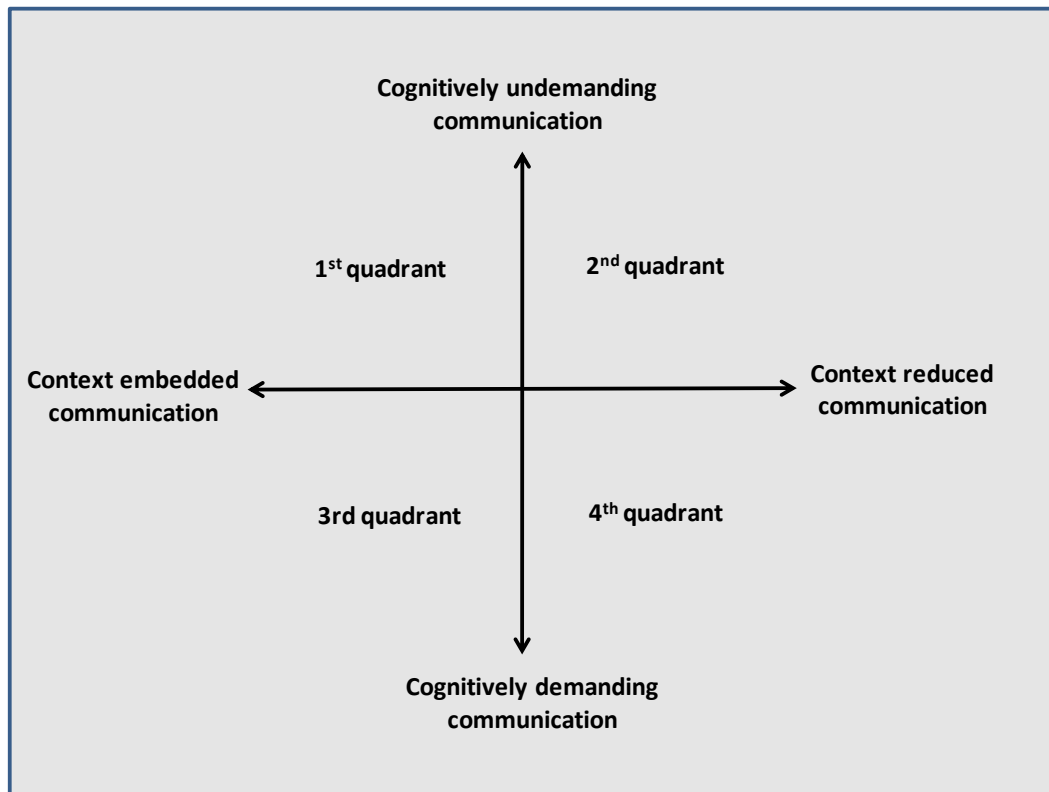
Cognitively undemanding communication

1$^{st}$ quadrant

2$^{nd}$ quadrant

Context embedded communication

Context reduced communication

3rd quadrant

4$^{th}$ quadrant

Cognitively demanding communication